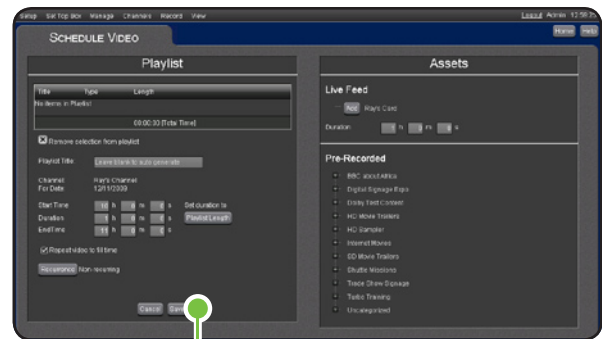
Setup Set Top Box Manage Channels Record View

Logout Admin 12:58:3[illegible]

SCHEDULE VIDEO

Home Help

Playlist

Title Type Length

No items in Playlist

00:00:00 [Total Time]

Remove selection from playlist

Playlist Title: Leave blank to auto generate

Channel: Ray's Channel
For Date: 12/11/2009

Start Time 10 h 0 m 0 s
Duration 1 h 0 m 0 s
End Time 11 h 0 m 0 s

Set duration to
Playlist Length

Repeat video to fill time

Recurrence Non-recurring

Cancel Save

Assets

Live Feed

Add Rays Card

Duration h m s

Pre-Recorded

BBC about Africa
Digital Signage Expo
Dolby Test Content
HD Movie Trailers
HD Sampler
Internet Movies
SD Movie Trailers
Shuttle Missions
Trade Show Signage
Tudio Training
Uncategorized